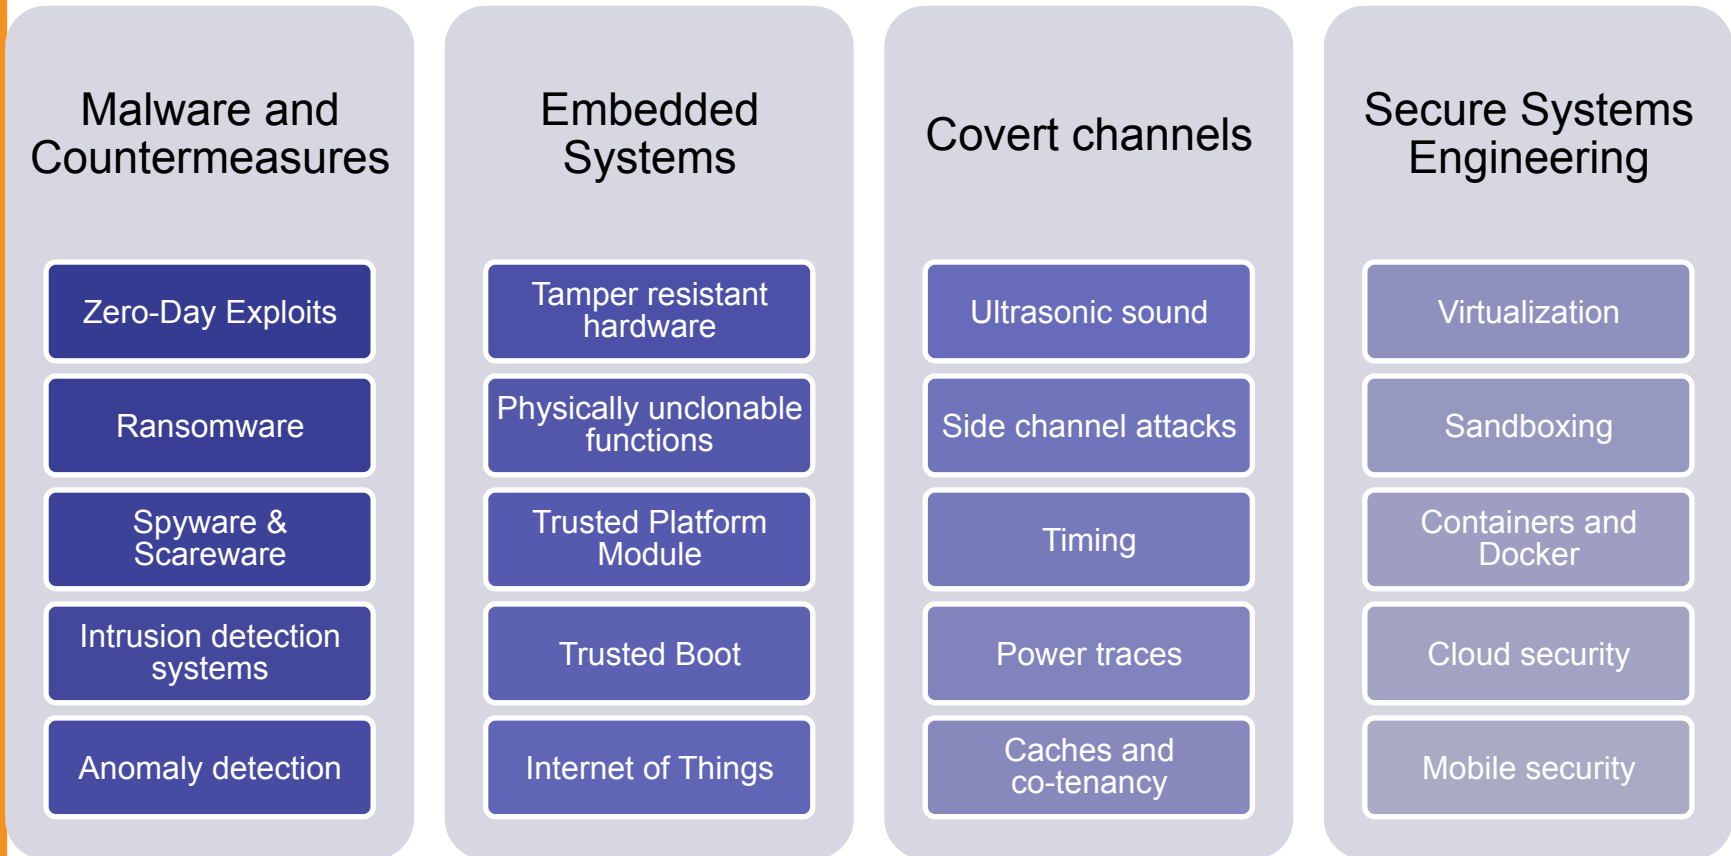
Malware and Countermeasures

Zero-Day Exploits

Ransomware

Spyware & Scareware

Intrusion detection systems

Anomaly detection

Embedded Systems

Tamper resistant hardware

Physically unclonable functions

Trusted Platform Module

Trusted Boot

Internet of Things

Covert channels

Ultrasonic sound

Side channel attacks

Timing

Power traces

Caches and co-tenancy

Secure Systems Engineering

Virtualization

Sandboxing

Containers and Docker

Cloud security

Mobile security